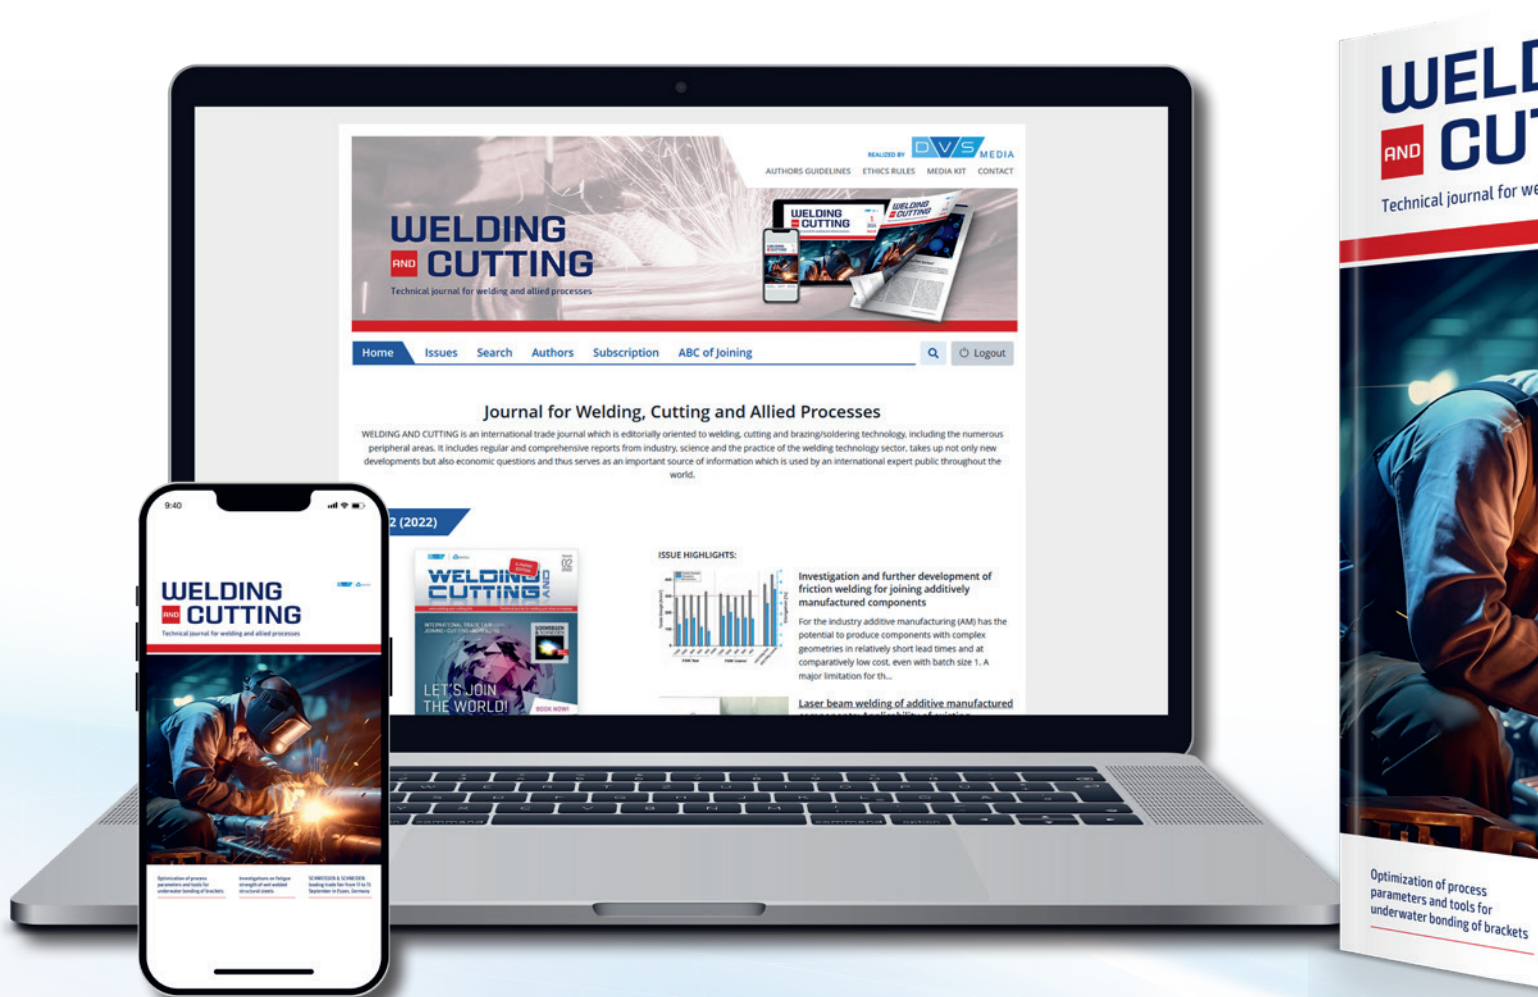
REALIZED BY DVS MEDIA

AUTHORS GUIDELINES ETHICS RULES MEDIA KIT CONTACT

WELDING AND CUTTING

Technical journal for welding and allied processes

Home Issues Search Authors Subscription ABC of Joining

Logout

Journal for Welding, Cutting and Allied Processes

WELDING AND CUTTING is an international trade journal which is editorially oriented to welding, cutting and brazing/soldering technology, including the numerous peripheral areas. It includes regular and comprehensive reports from industry, science and the practice of the welding technology sector, takes up not only new developments but also economic questions and thus serves as an important source of information which is used by an international expert public throughout the world.

2 (2022)

WELDING AND CUTTING

LET'S JOIN THE WORLD!

BOOK NOW!

ISSUE HIGHLIGHTS:

Investigation and further development of friction welding for joining additively manufactured components

For the industry additive manufacturing (AM) has the potential to produce components with complex geometries in relatively short lead times and at comparatively low cost, even with batch size 1. A major limitation for th...

Laser beam welding of additive manufactured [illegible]

9:40

WELDING AND CUTTING

Technical journal for welding and allied processes

Optimization of process parameters and tools for underwater bonding of brackets

Investigations on fatigue strength of wet welded structural steels

SCHWEISSEN & SCHNEIDEN leading trade fair from 11 to 15 September in Essen, Germany

WELD AND CU

Technical journal for we

Optimization of process parameters and tools for underwater bonding of brackets